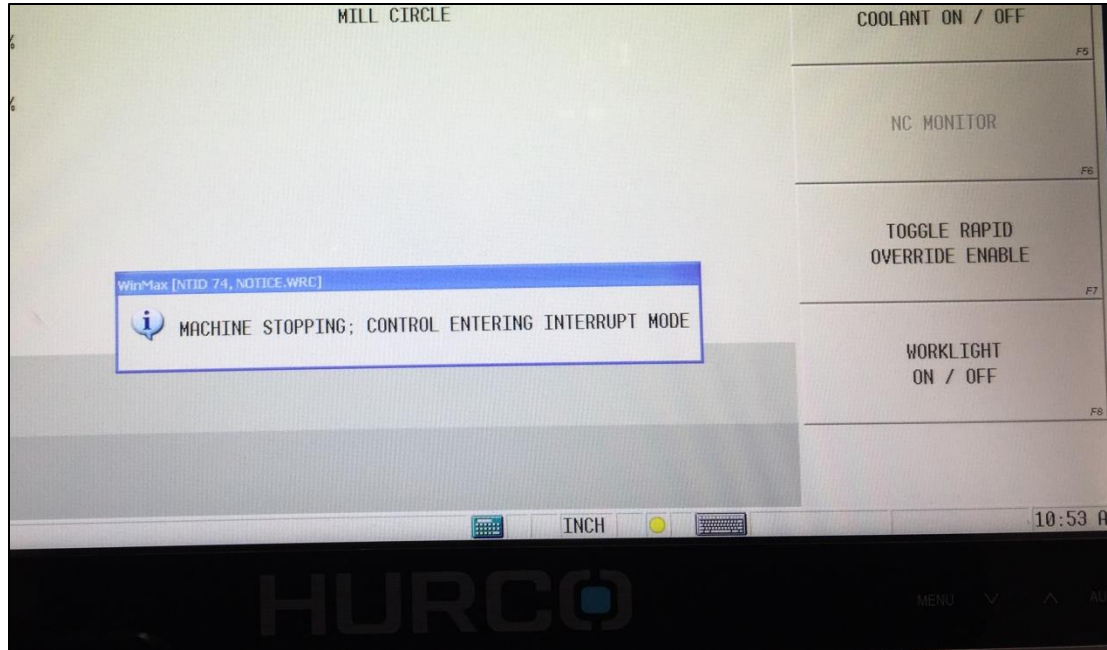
MILL CIRCLE

%

%

COOLANT ON / OFF
F5

NC MONITOR
F6

TOGGLE RAPID OVERRIDE ENABLE
F7

WinMax [NTID 74, NOTICE.WRC]

MACHINE STOPPING; CONTROL ENTERING INTERRUPT MODE

WORKLIGHT ON / OFF
F8

INCH

10:53 A

HURCO

MENU

AU